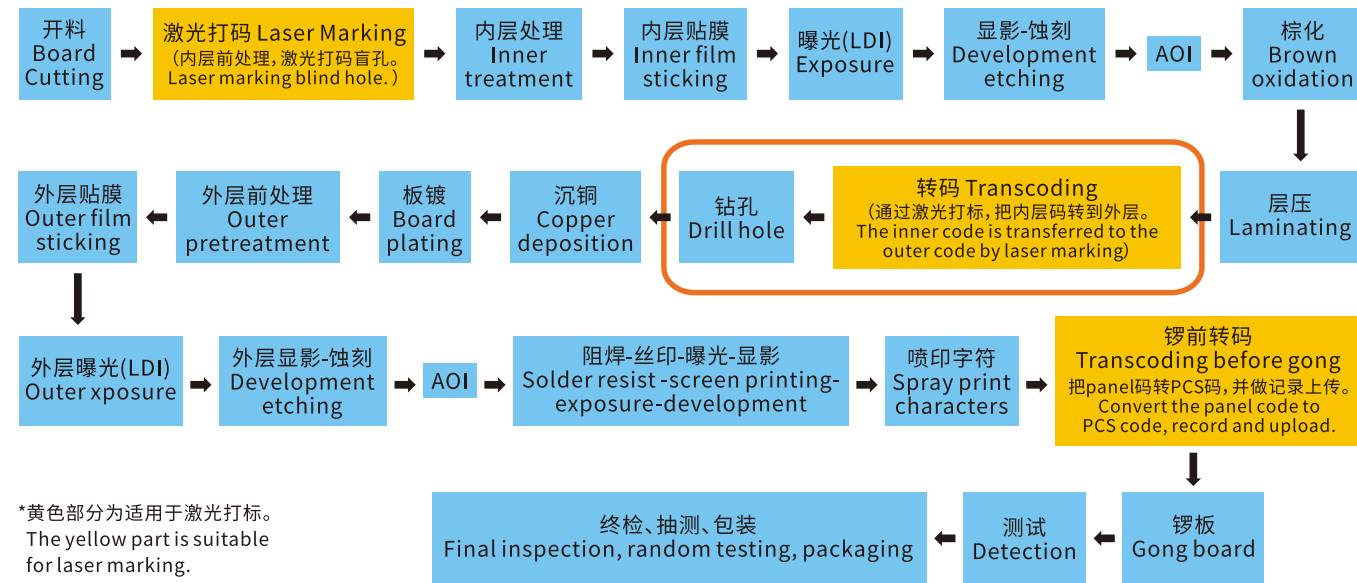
开料
Board Cutting

激光打码 Laser Marking
(内层前处理，激光打码盲孔。
Laser marking blind hole.)

内层处理
Inner treatment

内层贴膜
Inner film sticking

曝光(LDI)
Exposure

显影-蚀刻
Development etching

AOI

棕化
Brown oxidation

层压
Laminating

转码 Transcoding
(通过激光打标，把内层码转到外层。
The inner code is transferred to the outer code by laser marking)

钻孔
Drill hole

沉铜
Copper deposition

板镀
Board plating

外层前处理
Outer pretreatment

外层贴膜
Outer film sticking

外层曝光(LDI)
Outer xposure

外层显影-蚀刻
Development etching

AOI

阻焊-丝印-曝光-显影
Solder resist -screen printing-exposure-development

喷印字符
Spray print characters

锣前转码
Transcoding before gong
把panel码转PCS码，并做记录上传。
Convert the panel code to PCS code, record and upload.

锣板
Gong board

测试
Detection

终检、抽测、包装
Final inspection, random testing, packaging

*黄色部分为适用于激光打标。
The yellow part is suitable for laser marking.